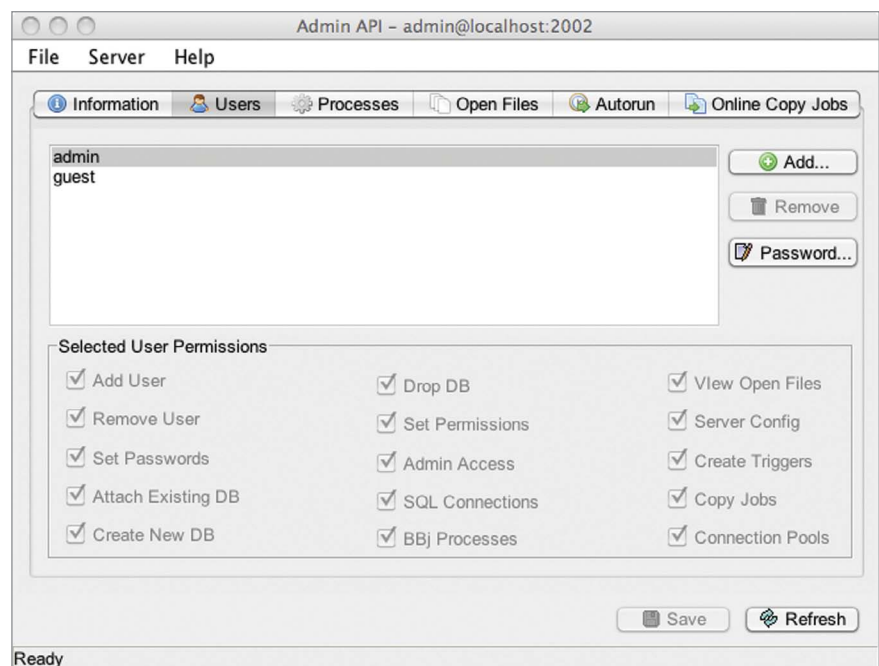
Admin API - admin@localhost:2002

File Server Help

Information Users Processes Open Files Autorun Online Copy Jobs

admin
guest

Add...
Remove
Password...

Selected User Permissions

Add User
Remove User
Set Passwords
Attach Existing DB
Create New DB

Drop DB
Set Permissions
Admin Access
SQL Connections
BBj Processes

View Open Files
Server Config
Create Triggers
Copy Jobs
Connection Pools

Save
Refresh

Ready